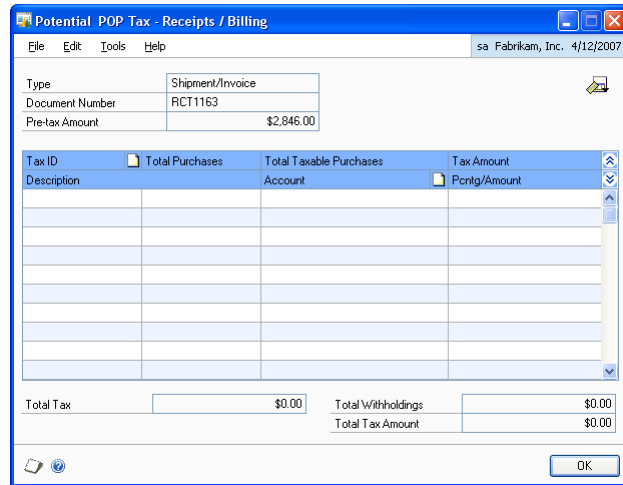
Potential POP Tax - Receipts / Billing

File Edit Tools Help

sa Fabrikam, Inc. 4/12/2007

| | |
|---|---|
| Type | Shipment/Invoice |
| Document Number | RCT1163 |
| Pre-tax Amount | $2,846.00 |

| Tax ID | Total Purchases | Total Taxable Purchases | Tax Amount |
|---|---|---|---|
| Description | | Account | Pcntg/Amount |

Total Tax $0.00

Total Withholdings $0.00

Total Tax Amount $0.00

OK